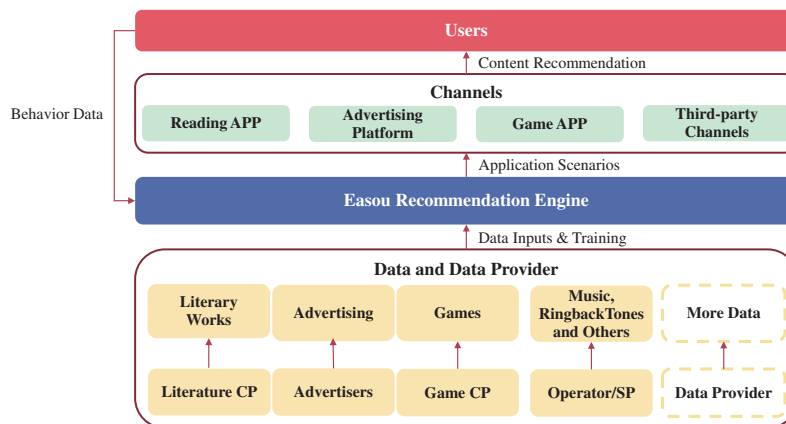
Users

Content Recommendation

Behavior Data

Channels

Reading APP

Advertising Platform

Game APP

Third-party Channels

Application Scenarios

Easou Recommendation Engine

Data Inputs & Training

Data and Data Provider

Literary Works

Advertising

Games

Music, RingbackTones and Others

More Data

Literature CP

Advertisers

Game CP

Operator/SP

Data Provider